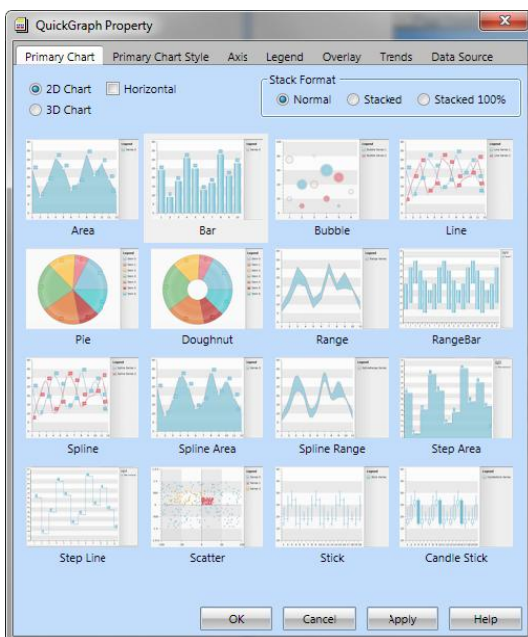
QuickGraph Property

Primary Chart
Primary Chart Style
Axis
Legend
Overlay
Trends
Data Source

2D Chart
Horizontal
3D Chart

Stack Format
Normal
Stacked
Stacked 100%

Area
Bar
Bubble
Line
Pie
Doughnut
Range
RangeBar
Spline
Spline Area
Spline Range
Step Area
Step Line
Scatter
Stick
Candle Stick

OK
Cancel
Apply
Help